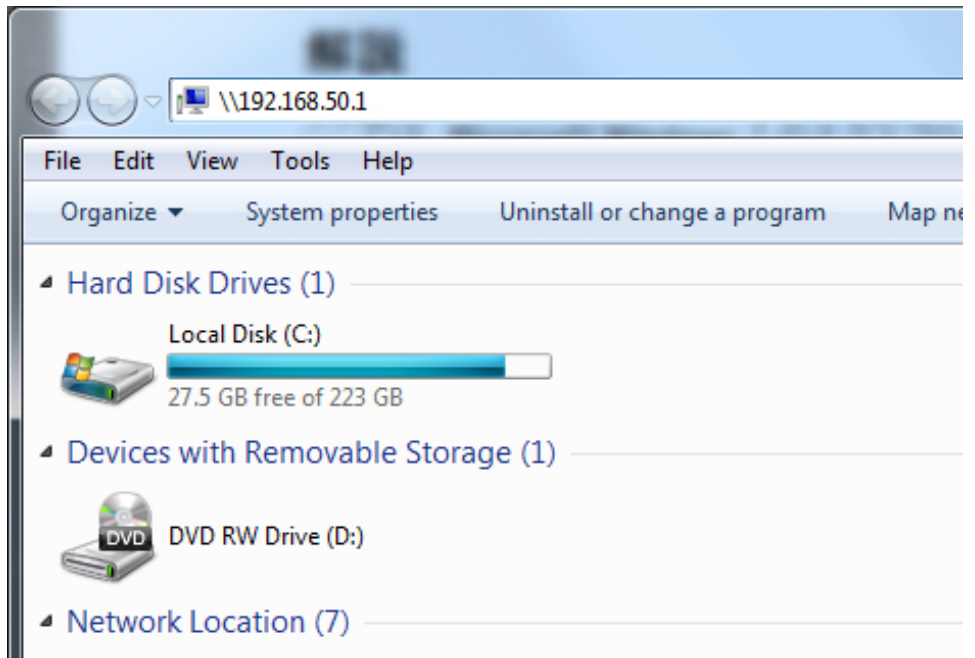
\\192.168.50.1

File Edit View Tools Help

Organize ▾ System properties Uninstall or change a program Map ne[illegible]

Hard Disk Drives (1)

Local Disk (C:)

27.5 GB free of 223 GB

Devices with Removable Storage (1)

DVD

DVD RW Drive (D:)

Network Location (7)